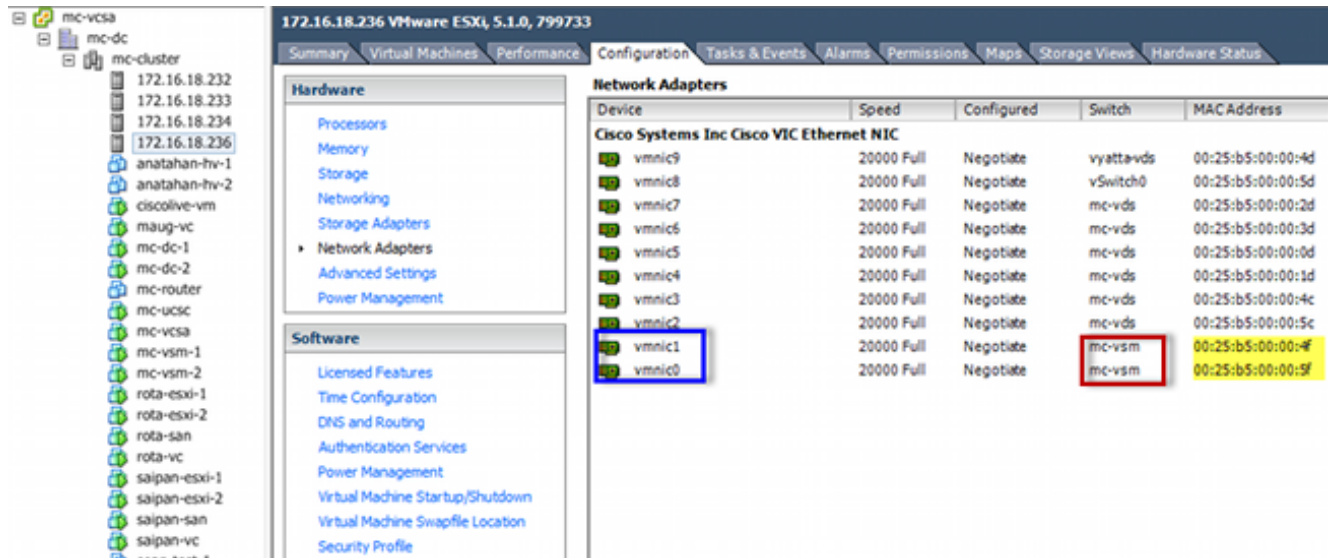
mc-vcsa
mc-dc
mc-cluster
172.16.18.232
172.16.18.233
172.16.18.234
172.16.18.236
anatahan-hv-1
anatahan-hv-2
ciscolive-vm
maug-vc
mc-dc-1
mc-dc-2
mc-router
mc-ucsc
mc-vcsa
mc-vsm-1
mc-vsm-2
rota-esxi-1
rota-esxi-2
rota-san
rota-vc
saipan-esxi-1
saipan-esxi-2
saipan-san
saipan-vc
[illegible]

172.16.18.236 VMware ESXi, 5.1.0, 799733

Summary | Virtual Machines | Performance | Configuration | Tasks & Events | Alarms | Permissions | Maps | Storage Views | Hardware Status

Hardware

Processors
Memory
Storage
Networking
Storage Adapters
Network Adapters
Advanced Settings
Power Management

Software

Licensed Features
Time Configuration
DNS and Routing
Authentication Services
Power Management
Virtual Machine Startup/Shutdown
Virtual Machine Swapfile Location
Security Profile

Network Adapters

| Device | Speed | Configured | Switch | MAC Address |
|---|---|---|---|---|
| Cisco Systems Inc Cisco VIC Ethernet NIC | | | | |
| vmnic9 | 20000 Full | Negotiate | vyatta-vds | 00:25:b5:00:00:4d |
| vmnic8 | 20000 Full | Negotiate | vSwitch0 | 00:25:b5:00:00:5d |
| vmnic7 | 20000 Full | Negotiate | mc-vds | 00:25:b5:00:00:2d |
| vmnic6 | 20000 Full | Negotiate | mc-vds | 00:25:b5:00:00:3d |
| vmnic5 | 20000 Full | Negotiate | mc-vds | 00:25:b5:00:00:0d |
| vmnic4 | 20000 Full | Negotiate | mc-vds | 00:25:b5:00:00:1d |
| vmnic3 | 20000 Full | Negotiate | mc-vds | 00:25:b5:00:00:4c |
| vmnic2 | 20000 Full | Negotiate | mc-vds | 00:25:b5:00:00:5c |
| vmnic1 | 20000 Full | Negotiate | mc-vsm | 00:25:b5:00:00:4f |
| vmnic0 | 20000 Full | Negotiate | mc-vsm | 00:25:b5:00:00:5f |